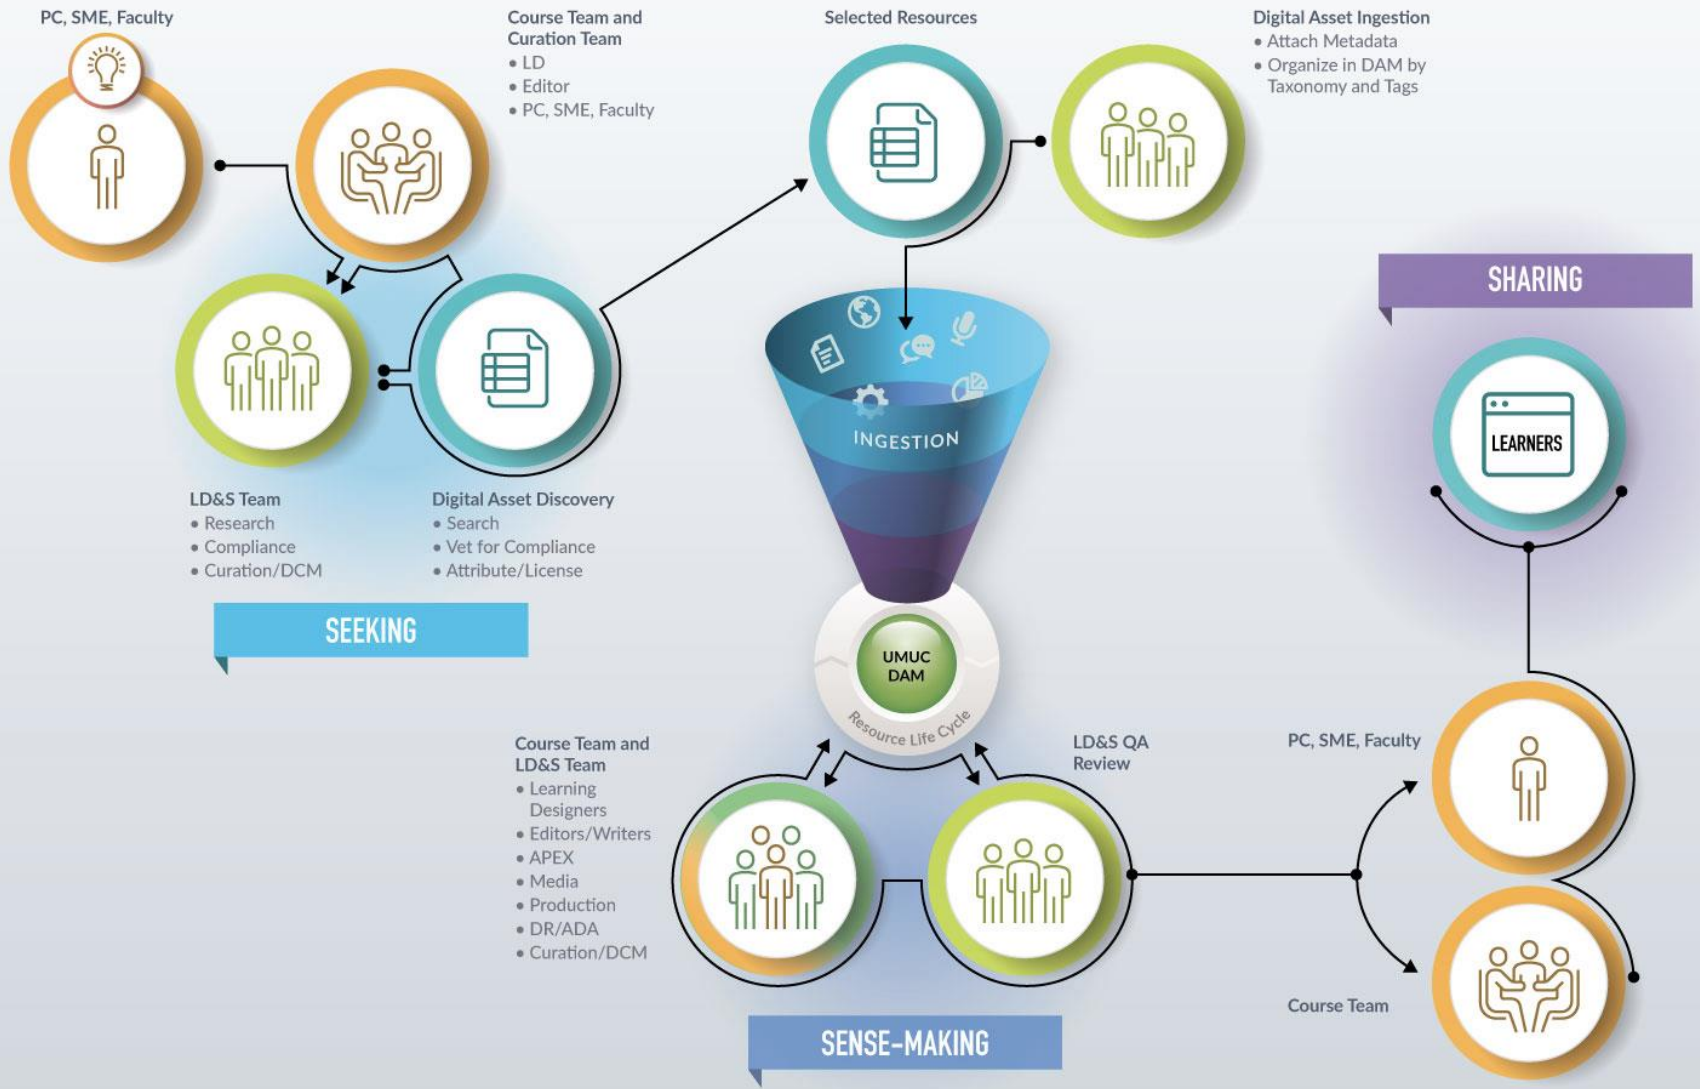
PC, SME, Faculty

Course Team and Curation Team
• LD
• Editor
• PC, SME, Faculty

Selected Resources

Digital Asset Ingestion
• Attach Metadata
• Organize in DAM by Taxonomy and Tags

SHARING

LEARNERS

INGESTION

LD&S Team
• Research
• Compliance
• Curation/DCM

Digital Asset Discovery
• Search
• Vet for Compliance
• Attribute/License

SEEKING

UMUC DAM

Resource Life Cycle

Course Team and LD&S Team
• Learning Designers
• Editors/Writers
• APEX
• Media
• Production
• DR/ADA
• Curation/DCM

LD&S QA Review

PC, SME, Faculty

Course Team

SENSE-MAKING